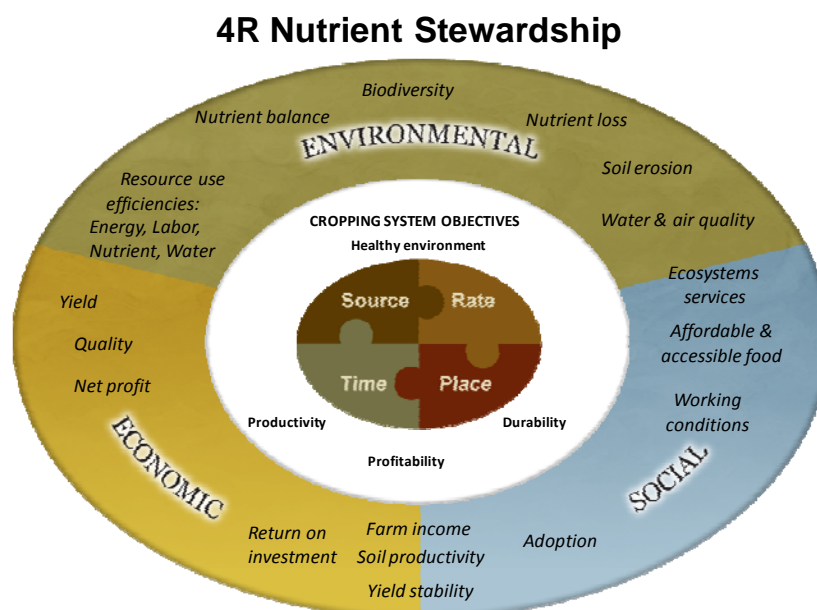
4R Nutrient Stewardship

Biodiversity

Nutrient balance

Nutrient loss

ENVIRONMENTAL

Soil erosion

Resource use efficiencies: Energy, Labor, Nutrient, Water

Water & air quality

CROPPING SYSTEM OBJECTIVES

Healthy environment

Source

Rate

Time

Place

Productivity

Durability

Profitability

Ecosystems services

Affordable & accessible food

Working conditions

Yield

Quality

Net profit

ECONOMIC

SOCIAL

Return on investment

Farm income

Soil productivity

Yield stability

Adoption